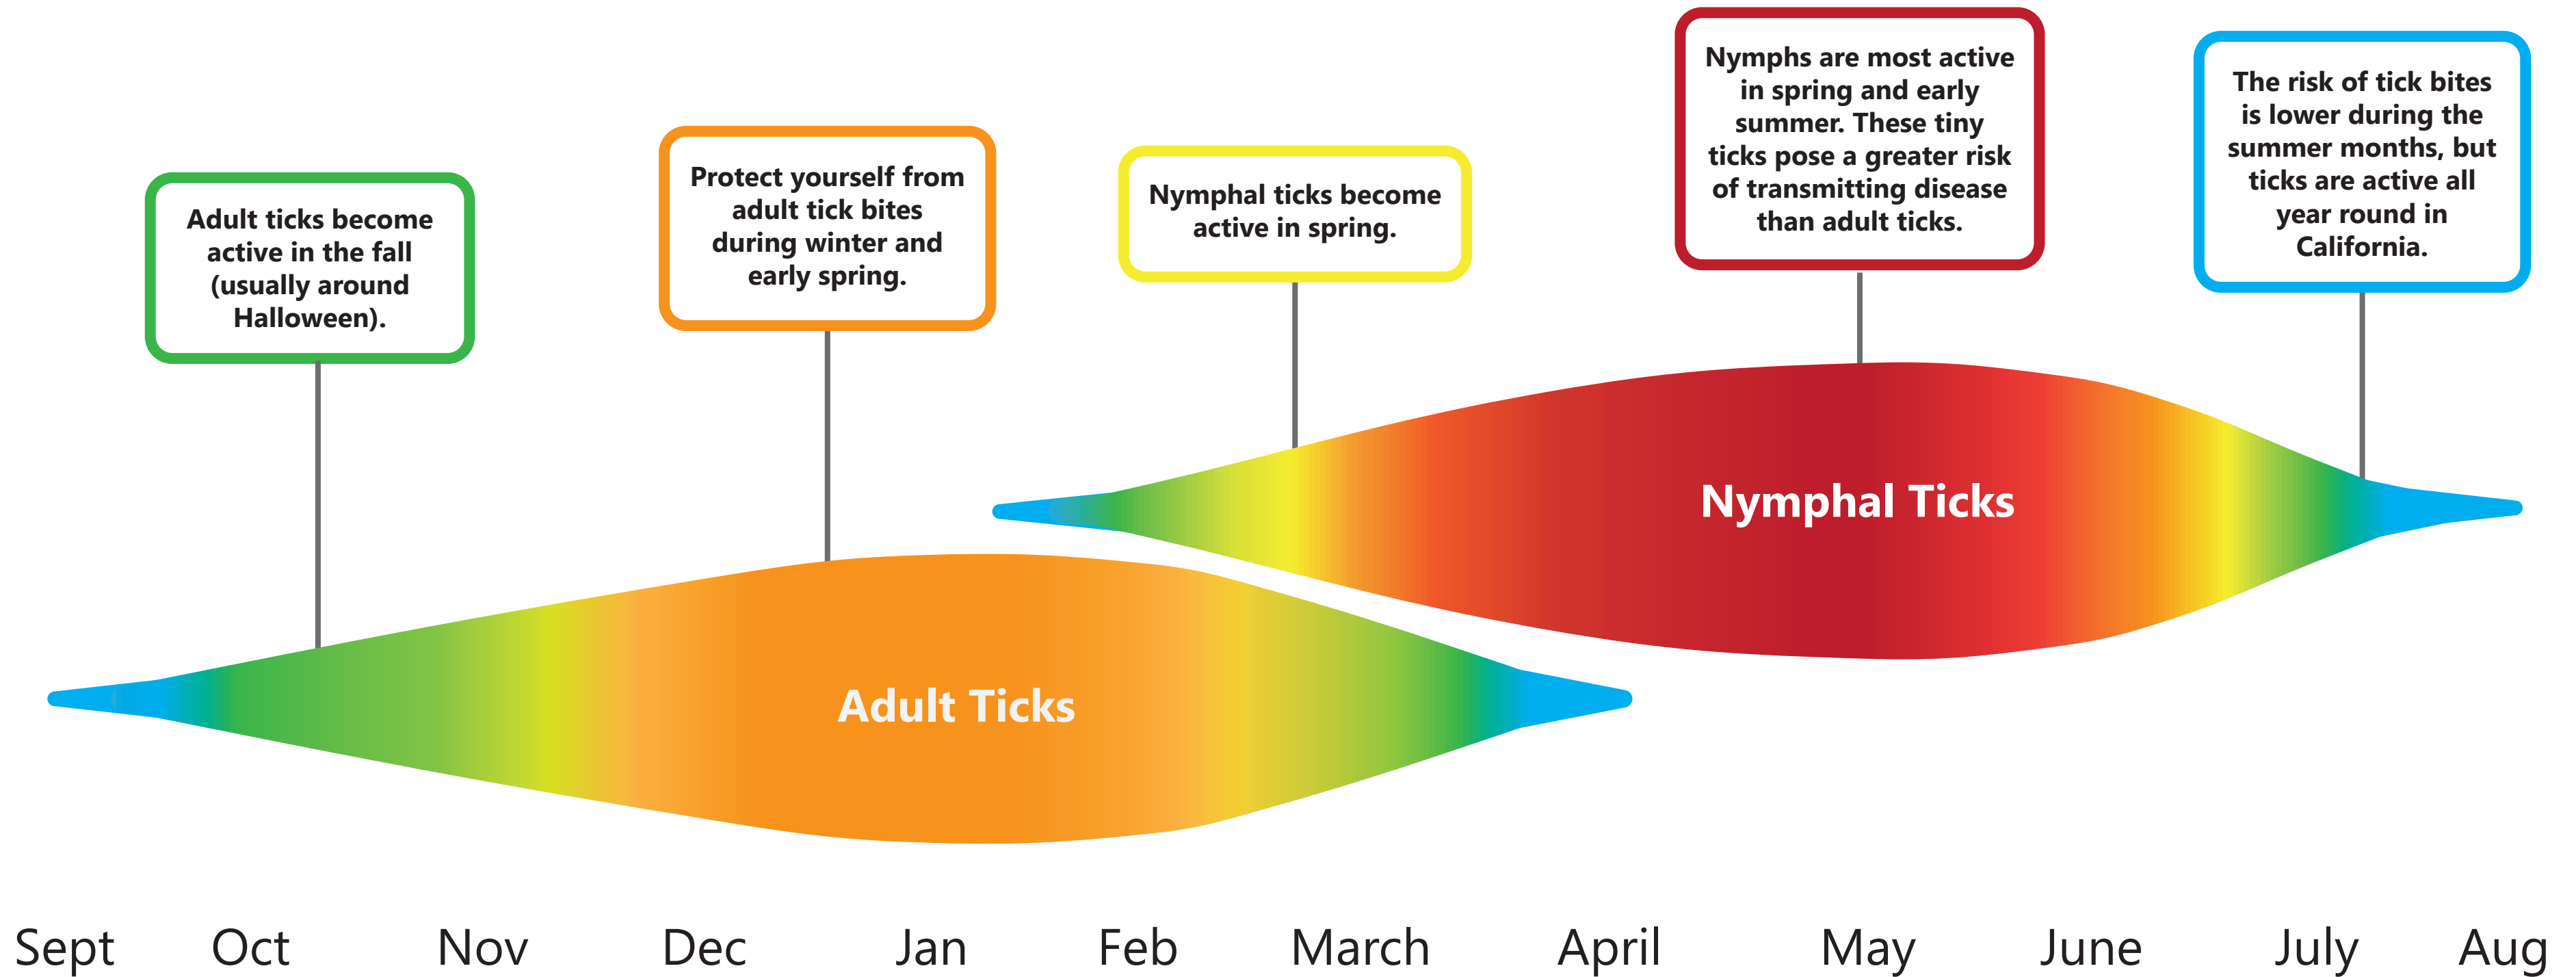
Adult ticks become active in the fall (usually around Halloween).

Protect yourself from adult tick bites during winter and early spring.

Nymphal ticks become active in spring.

Nymphs are most active in spring and early summer. These tiny ticks pose a greater risk of transmitting disease than adult ticks.

The risk of tick bites is lower during the summer months, but ticks are active all year round in California.

Nymphal Ticks

Adult Ticks

Sept Oct Nov Dec Jan Feb March April May June July Aug